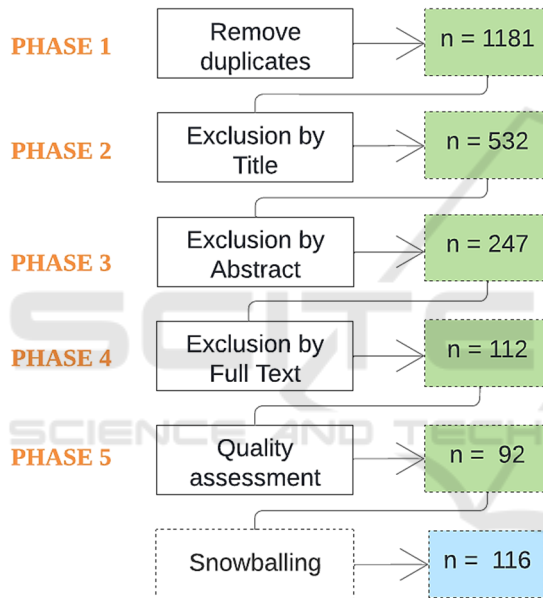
PHASE 1
Remove duplicates
n = 1181

PHASE 2
Exclusion by Title
n = 532

PHASE 3
Exclusion by Abstract
n = 247

PHASE 4
Exclusion by Full Text
n = 112

PHASE 5
Quality assessment
n = 92

Snowballing
n = 116

SCITEPRESS
SCIENCE AND TECHNOLOGY